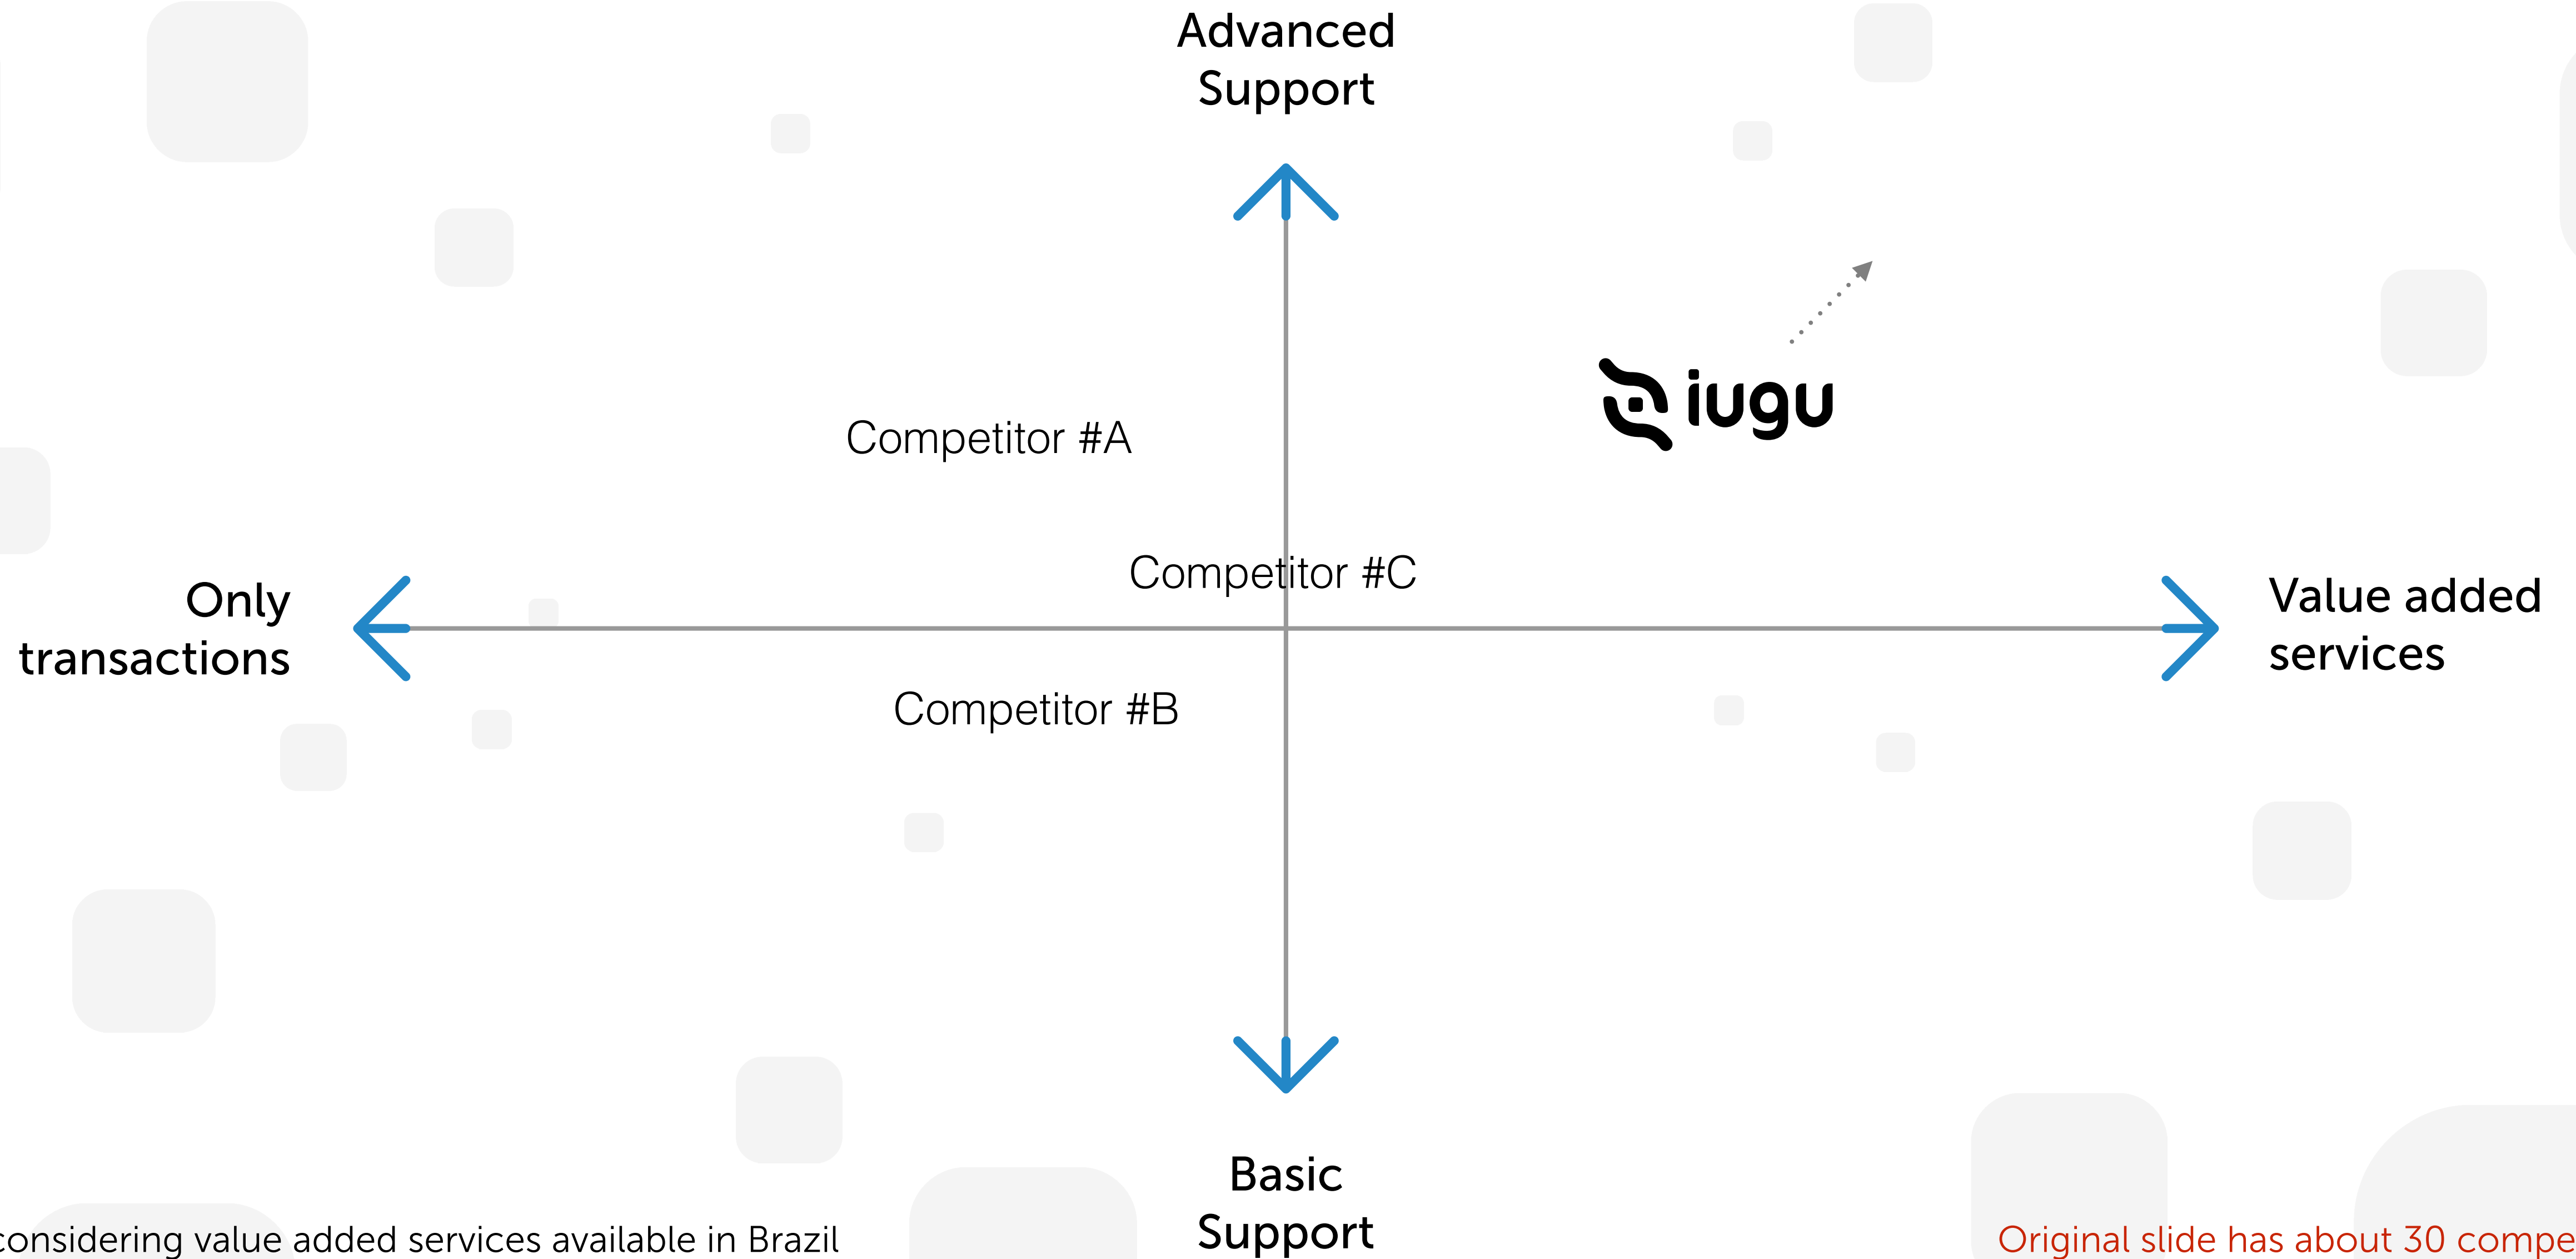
Advanced Support

iugu

Competitor #A

Competitor #C

Only transactions

Value added services

Competitor #B

Basic Support

considering value added services available in Brazil

Original slide has about 30 compe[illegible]